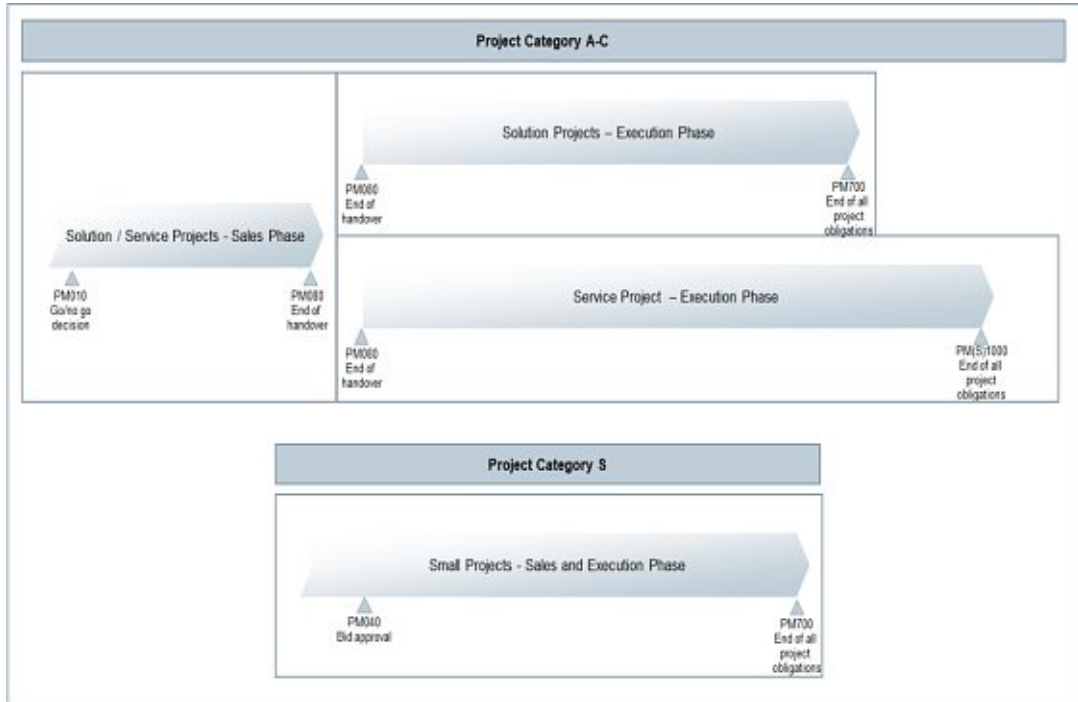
Project Category A-C

Solution / Service Projects - Sales Phase

PM010
Go/no go decision

PM080
End of handover

Solution Projects – Execution Phase

PM080
End of handover

PM700
End of all project obligations

Service Project – Execution Phase

PM080
End of handover

PM(S)1000
End of all project obligations

Project Category S

Small Projects - Sales and Execution Phase

PM040
Bid approval

PM700
End of all project obligations